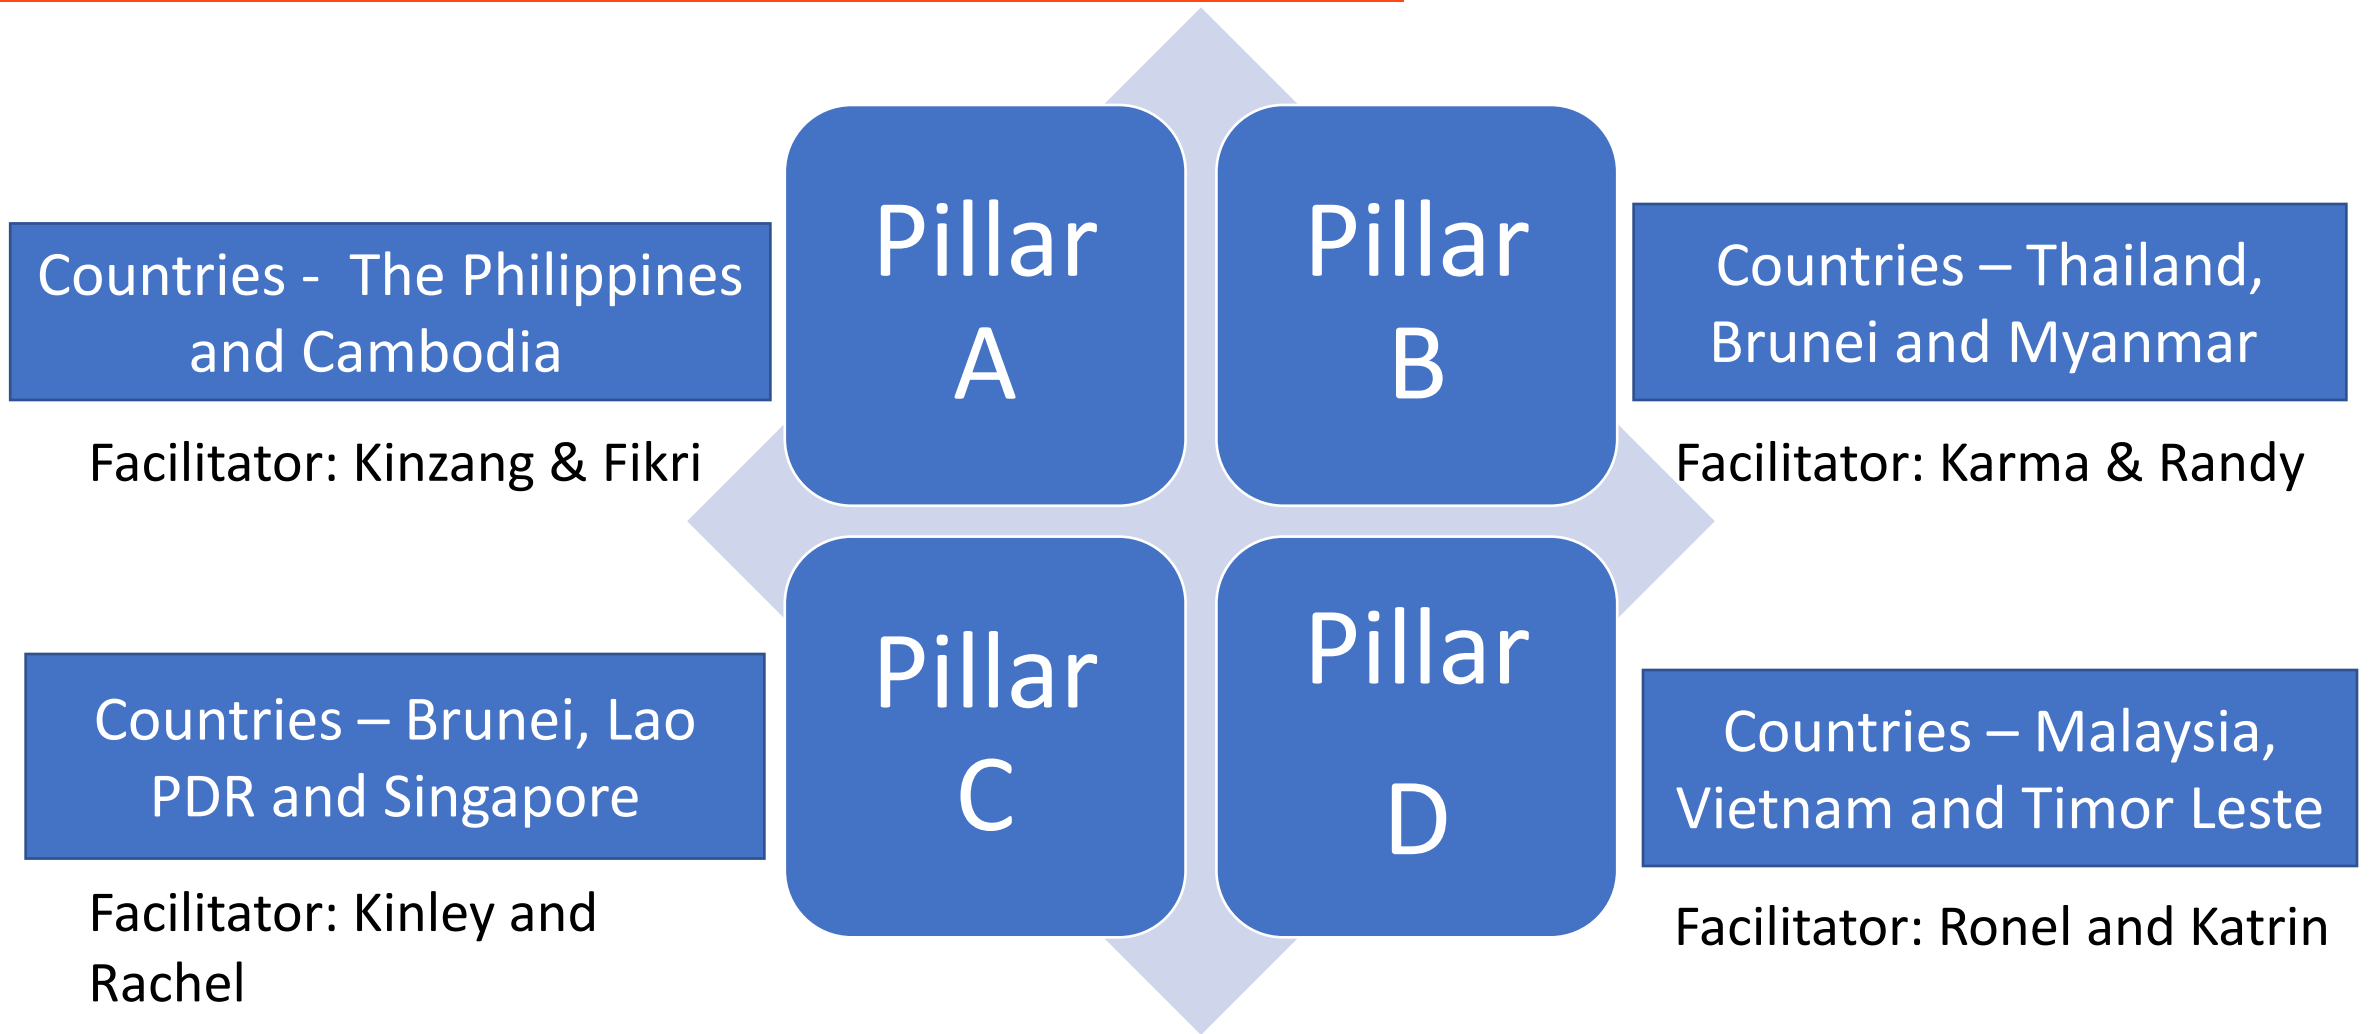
Countries - The Philippines and Cambodia

Facilitator: Kinzang & Fikri

Pillar A

Pillar B

Countries – Thailand, Brunei and Myanmar

Facilitator: Karma & Randy

Countries – Brunei, Lao PDR and Singapore

Facilitator: Kinley and Rachel

Pillar C

Pillar D

Countries – Malaysia, Vietnam and Timor Leste

Facilitator: Ronel and Katrin